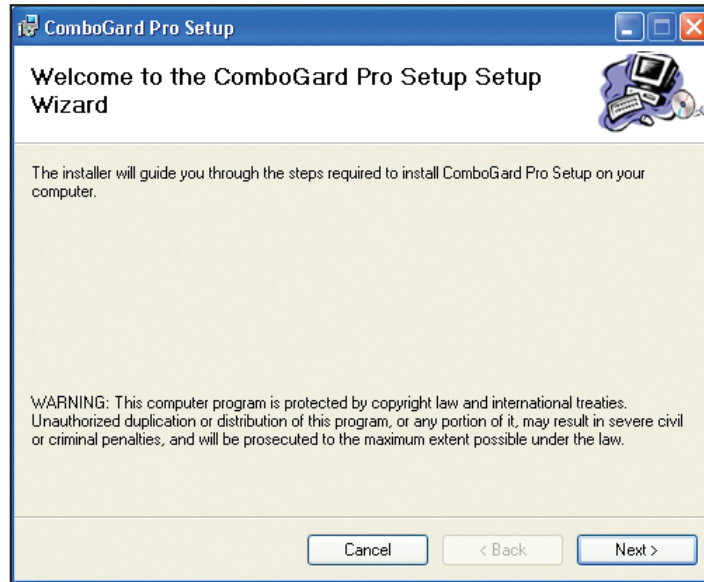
ComboGard Pro Setup

Welcome to the ComboGard Pro Setup Setup Wizard

The installer will guide you through the steps required to install ComboGard Pro Setup on your computer.

WARNING: This computer program is protected by copyright law and international treaties. Unauthorized duplication or distribution of this program, or any portion of it, may result in severe civil or criminal penalties, and will be prosecuted to the maximum extent possible under the law.

Cancel
< Back
Next >